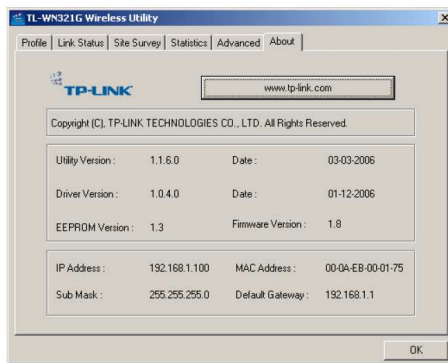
TL-WN321G Wireless Utility

Profile | Link Status | Site Survey | Statistics | Advanced | About

TP-LINK

www.tp-link.com

Copyright (C), TP-LINK TECHNOLOGIES CO., LTD. All Rights Reserved.

| | | | |
|---|---|---|---|
| Utility Version : | 1.1.6.0 | Date : | 03-03-2006 |
| Driver Version : | 1.0.4.0 | Date : | 01-12-2006 |
| EEPROM Version : | 1.3 | Firmware Version : | 1.8 |

| | | | |
|---|---|---|---|
| IP Address : | 192.168.1.100 | MAC Address : | 00-0A-EB-00-01-75 |
| Sub Mask : | 255.255.255.0 | Default Gateway : | 192.168.1.1 |

OK